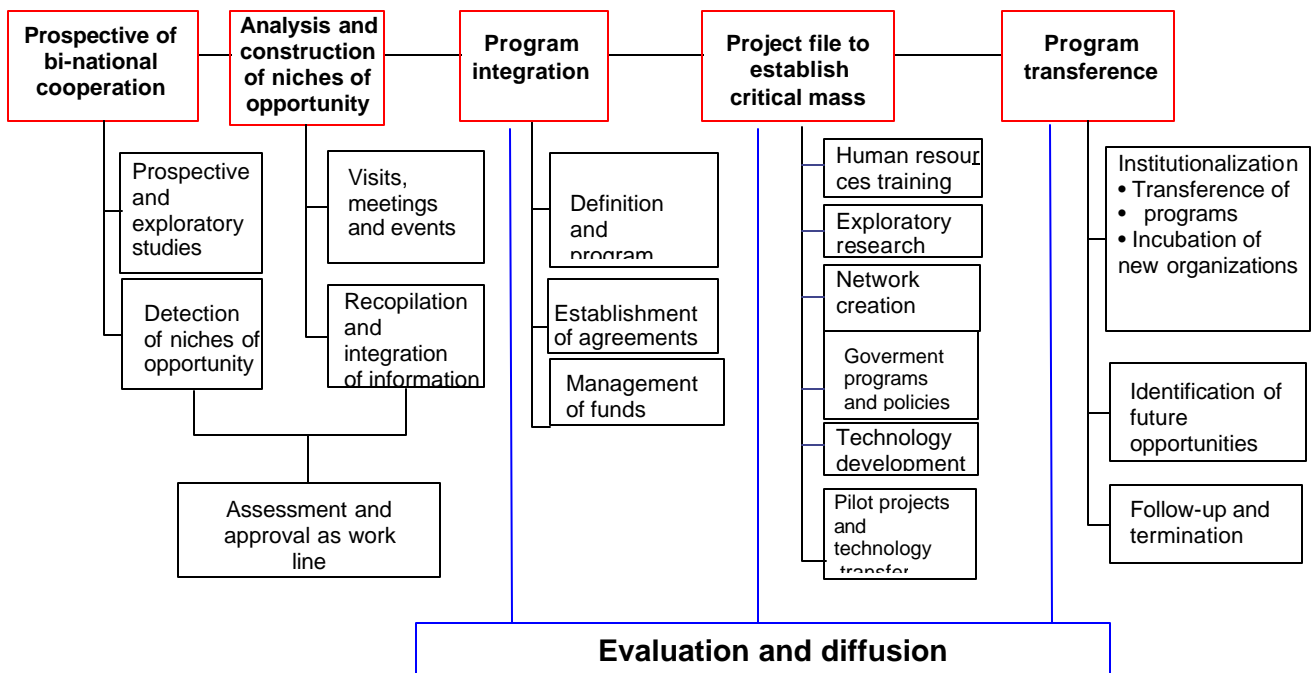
Prospective of bi-national cooperation

Analysis and construction of niches of opportunity

Program integration

Project file to establish critical mass

Program transference

Prospective and exploratory studies

Detection of niches of opportunity

Visits, meetings and events

Recopilation and integration of information

Assessment and approval as work line

Definition and program

Establishment of agreements

Management of funds

Human resources training

Exploratory research

Network creation

Goverment programs and policies

Technology development

Pilot projects and technology transfer

Institutionalization
• Transference of
• programs
• Incubation of new organizations

Identification of future opportunities

Follow-up and termination

Evaluation and diffusion